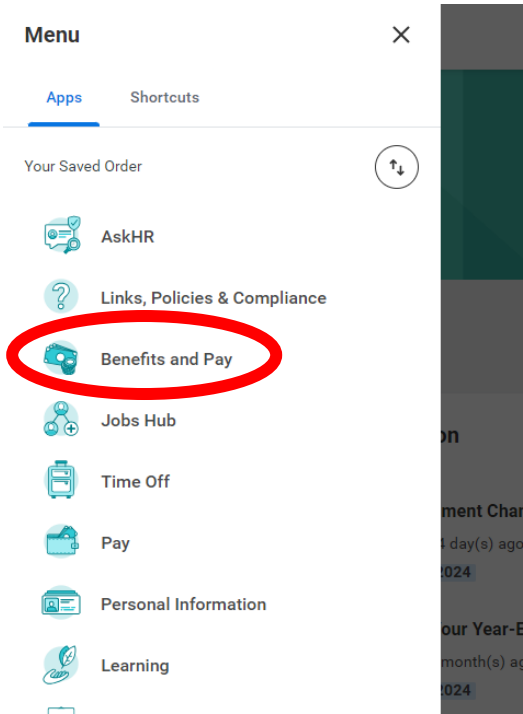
Menu

Apps Shortcuts

Your Saved Order

AskHR

Links, Policies & Compliance

Benefits and Pay

Jobs Hub

Time Off

Pay

Personal Information

Learning

on

ment Cha

4 day(s) ago

2024

our Year-E

month(s) ag

2024